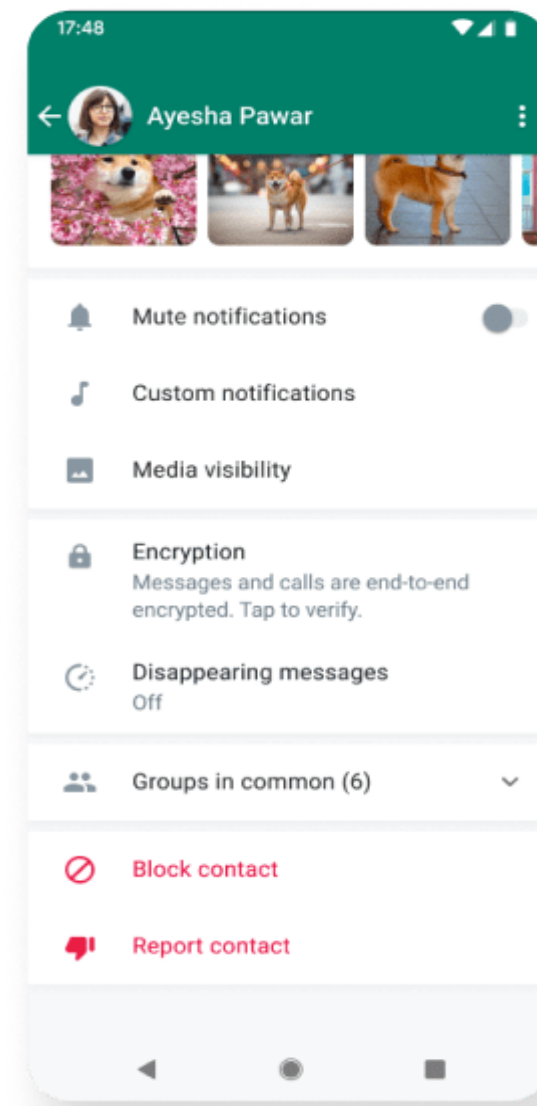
17:48

Ayesha Pawar

Mute notifications

Custom notifications

Media visibility

Encryption
Messages and calls are end-to-end encrypted. Tap to verify.

Disappearing messages
Off

Groups in common (6)

Block contact

Report contact